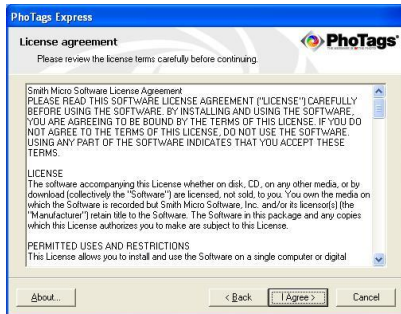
PhoTags Express

License agreement

Please review the license terms carefully before continuing.

PhoTags

Smith Micro Software License Agreement
PLEASE READ THIS SOFTWARE LICENSE AGREEMENT ("LICENSE") CAREFULLY BEFORE USING THE SOFTWARE. BY INSTALLING AND USING THE SOFTWARE, YOU ARE AGREEING TO BE BOUND BY THE TERMS OF THIS LICENSE. IF YOU DO NOT AGREE TO THE TERMS OF THIS LICENSE, DO NOT USE THE SOFTWARE. USING ANY PART OF THE SOFTWARE INDICATES THAT YOU ACCEPT THESE TERMS.

LICENSE
The software accompanying this License whether on disk, CD, on any other media, or by download (collectively the "Software") are licensed, not sold, to you. You own the media on which the Software is recorded but Smith Micro Software, Inc. and/or its licensor(s) (the "Manufacturer") retain title to the Software. The Software in this package and any copies which this License authorizes you to make are subject to this License.

PERMITTED USES AND RESTRICTIONS
This License allows you to install and use the Software on a single computer or digital

About...

< Back

I Agree >

Cancel